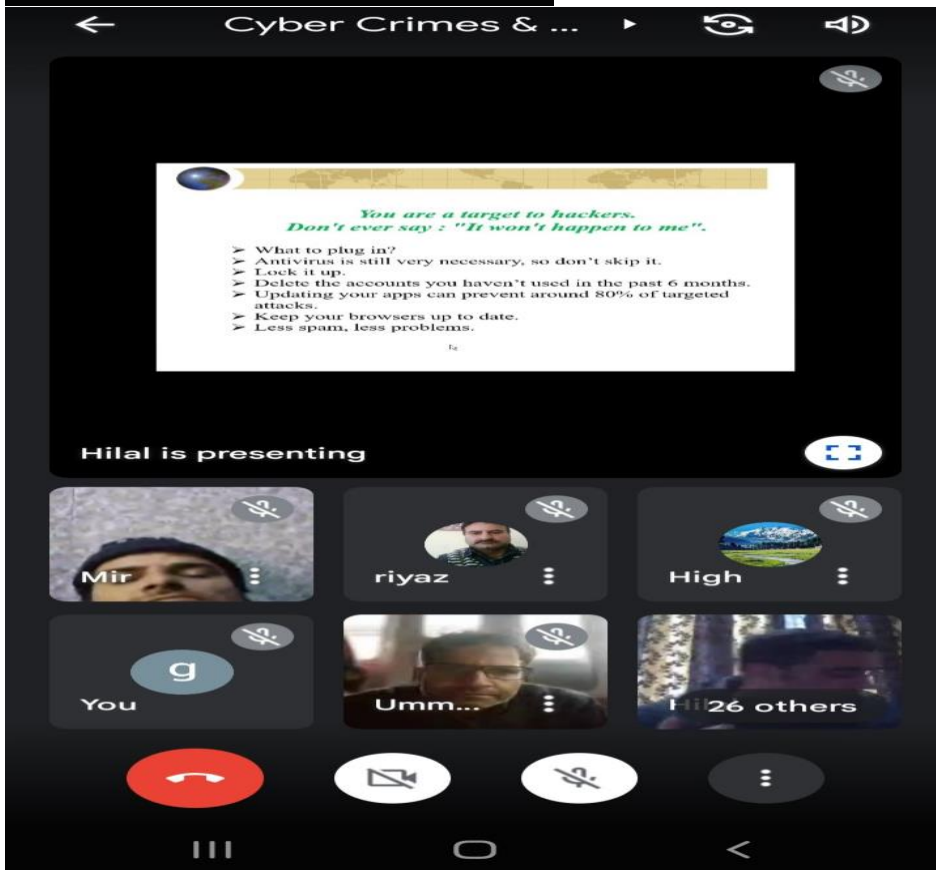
Cyber Crimes & ...

You are a target to hackers.
Don't ever say : "It won't happen to me".

➢ What to plug in?
➢ Antivirus is still very necessary, so don't skip it.
➢ Lock it up.
➢ Delete the accounts you haven't used in the past 6 months.
➢ Updating your apps can prevent around 80% of targeted attacks.
➢ Keep your browsers up to date.
➢ Less spam, less problems.

Hilal is presenting

Mir

riyaz

High

g

You

Umm...

Hi 26 others